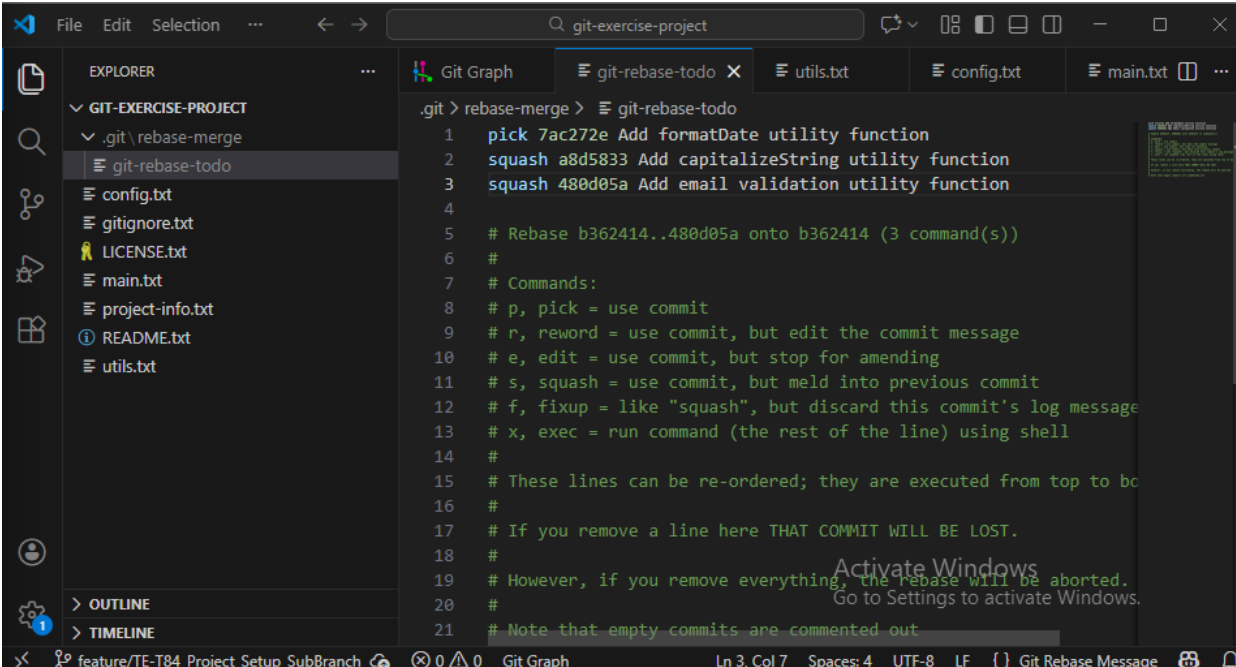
File Edit Selection ··· ← → git-exercise-project

EXPLORER ···

GIT-EXERCISE-PROJECT
.git \ rebase-merge
git-rebase-todo
config.txt
gitignore.txt
LICENSE.txt
main.txt
project-info.txt
README.txt
utils.txt

> OUTLINE
> TIMELINE

Git Graph | git-rebase-todo × | utils.txt | config.txt | main.txt

.git > rebase-merge > git-rebase-todo

1 pick 7ac272e Add formatDate utility function
2 squash a8d5833 Add capitalizeString utility function
3 squash 480d05a Add email validation utility function
4
5 # Rebase b362414..480d05a onto b362414 (3 command(s))
6 #
7 # Commands:
8 # p, pick = use commit
9 # r, reword = use commit, but edit the commit message
10 # e, edit = use commit, but stop for amending
11 # s, squash = use commit, but meld into previous commit
12 # f, fixup = like "squash", but discard this commit's log message
13 # x, exec = run command (the rest of the line) using shell
14 #
15 # These lines can be re-ordered; they are executed from top to bo
16 #
17 # If you remove a line here THAT COMMIT WILL BE LOST.
18 #
19 # However, if you remove everything, the rebase will be aborted.
20 #
21 # Note that empty commits are commented out

Activate Windows
Go to Settings to activate Windows.

feature/TE-T84_Project_Setup_SubBranch ⊗ 0 ⚠ 0 Git Graph Ln 3, Col 7 Spaces: 4 UTF-8 LF {} Git Rebase Message